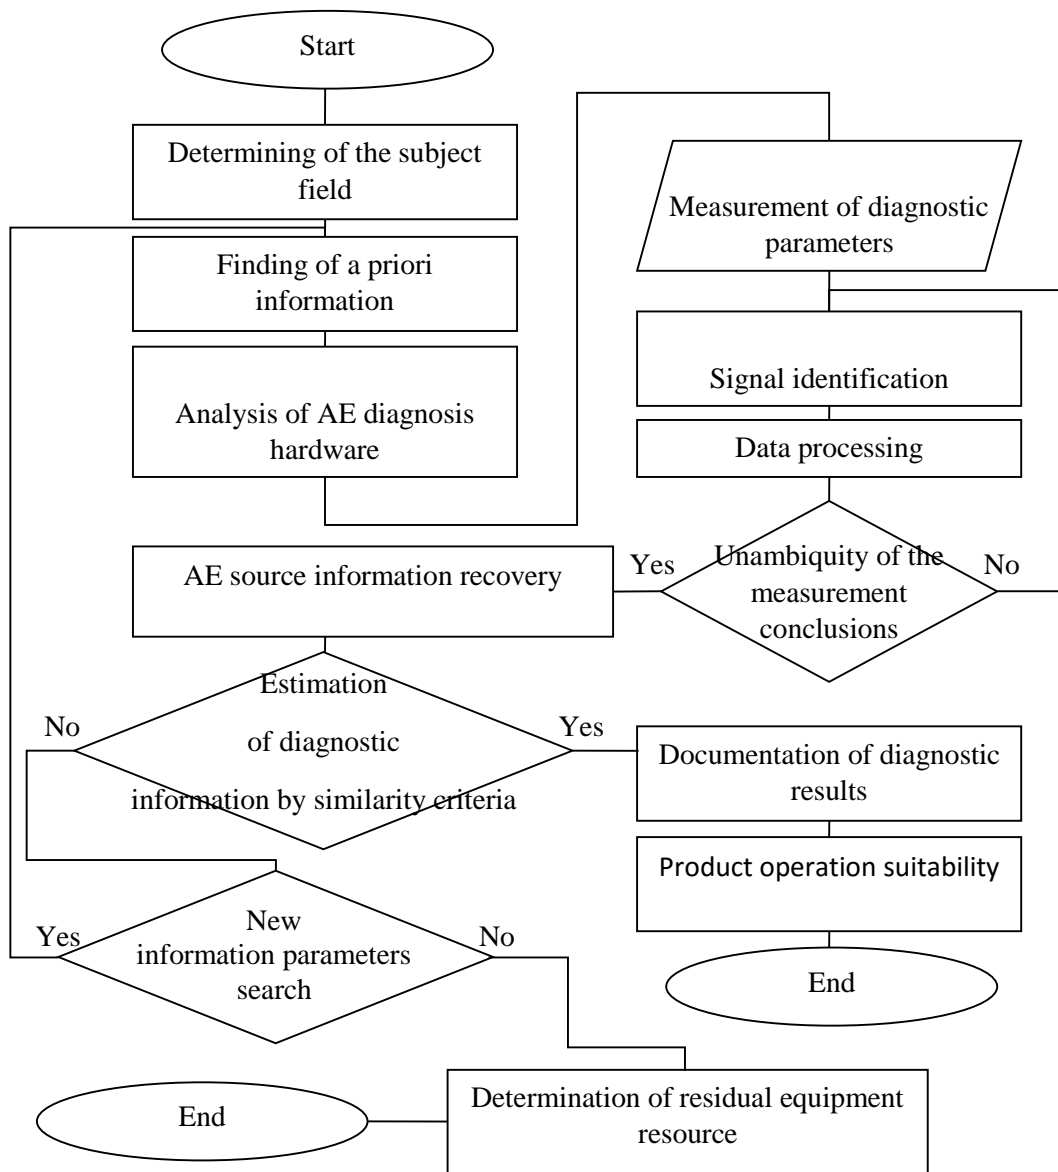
Start

Determining of the subject field

Finding of a priori information

Analysis of AE diagnosis hardware

Measurement of diagnostic parameters

Signal identification

Data processing

Unambiquity of the measurement conclusions

Yes

No

AE source information recovery

Estimation of diagnostic information by similarity criteria

No

Yes

Documentation of diagnostic results

Product operation suitability

End

New information parameters search

Yes

No

End

Determination of residual equipment resource